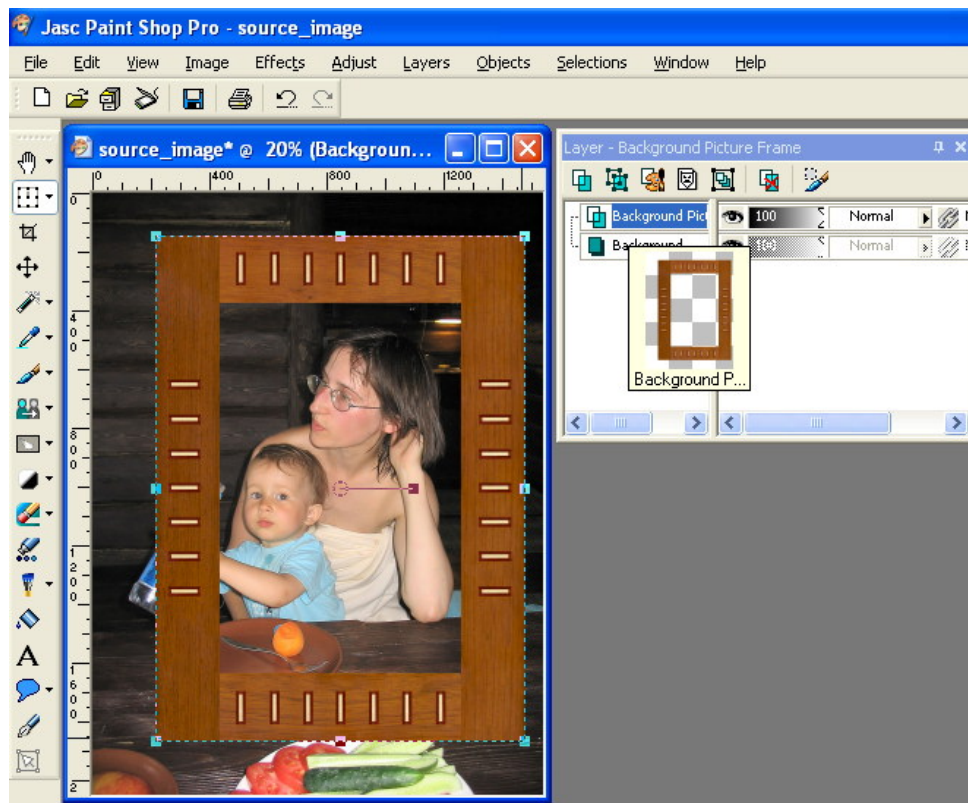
Jasc Paint Shop Pro - source_image

File Edit View Image Effects Adjust Layers Objects Selections Window Help

source_image* @ 20% (Backgroun...

0 400 800 1200

0 4 0 0 8 0 0 1 2 0 0 1 6 0 0 2

Layer - Background Picture Frame

Background Pict 100 Normal

Background 100 Normal

Background P...

A